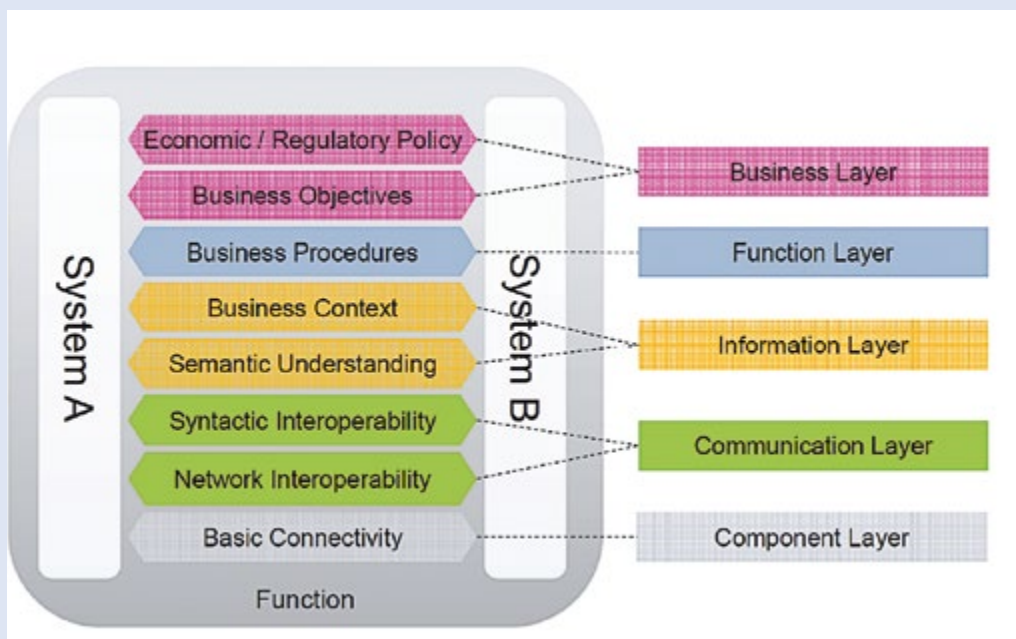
System A

Economic / Regulatory Policy
Business Objectives
Business Procedures
Business Context
Semantic Understanding
Syntactic Interoperability
Network Interoperability
Basic Connectivity

System B

Function

Business Layer
Function Layer
Information Layer
Communication Layer
Component Layer